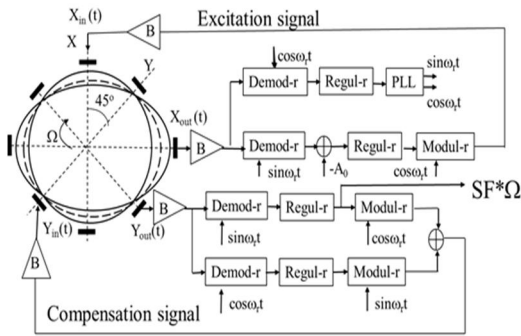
$X_{in}(t)$

B

Excitation signal

X

$Y_r$

$45^o$

$\Omega$

$X_{out}(t)$

B

$\cos\omega_r t$

Demod-r

Regul-r

PLL

$\sin\omega_r t$

$\cos\omega_r t$

Demod-r

$\sin\omega_r t$

$-A_0$

Regul-r

Modul-r

$\cos\omega_r t$

$Y_{in}(t)$

B

$Y_{out}(t)$

Demod-r

$\sin\omega_r t$

Regul-r

Modul-r

$\cos\omega_r t$

SF*$\Omega$

B

Demod-r

$\cos\omega_r t$

Regul-r

Modul-r

$\sin\omega_r t$

Compensation signal